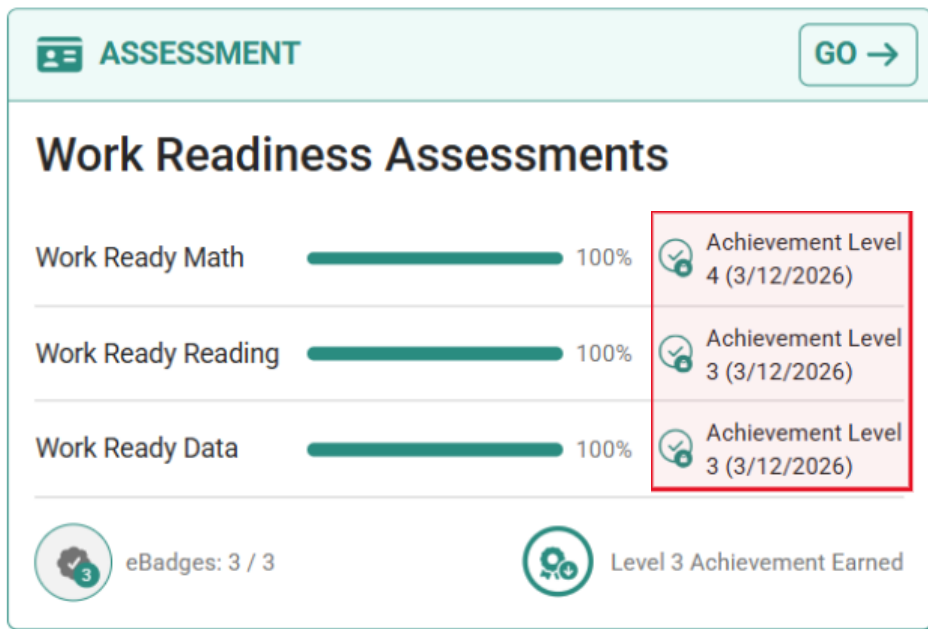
ASSESSMENT

GO →

Work Readiness Assessments

Work Ready Math 100% Achievement Level 4 (3/12/2026)

Work Ready Reading 100% Achievement Level 3 (3/12/2026)

Work Ready Data 100% Achievement Level 3 (3/12/2026)

3 eBadges: 3 / 3

Level 3 Achievement Earned